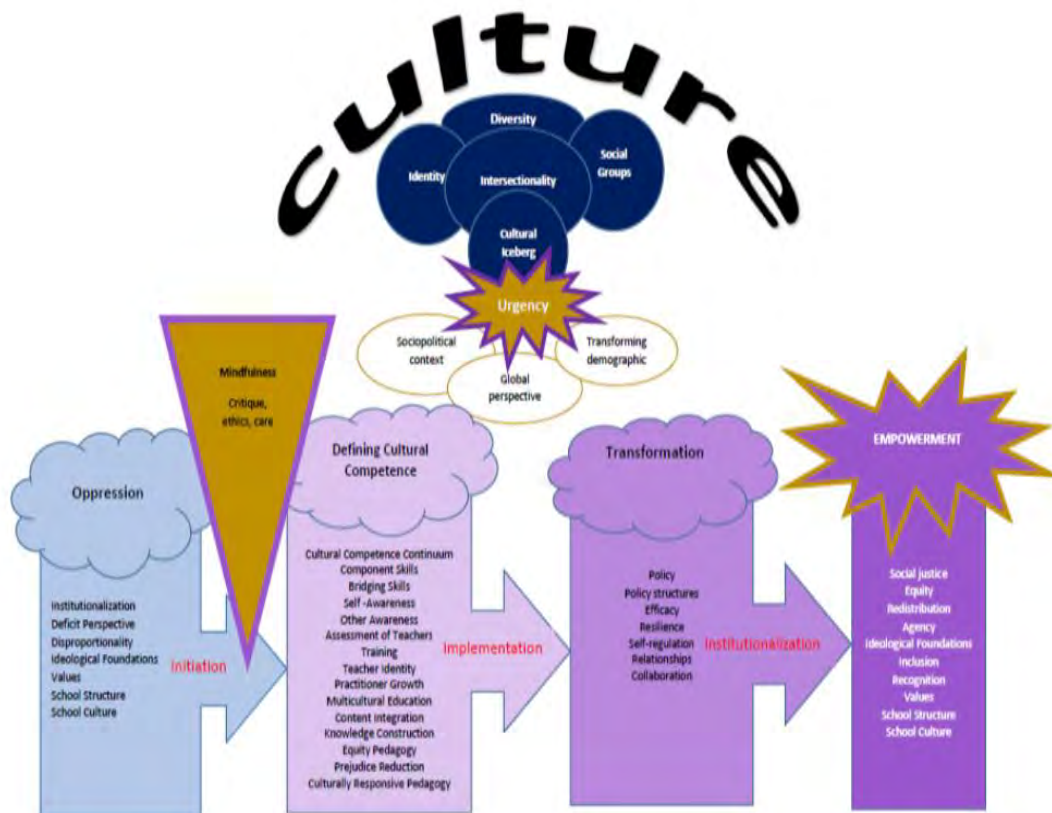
culture

Diversity
Identity
Intersectionality
Social Groups
Cultural Iceberg

Urgency
Sociopolitical context
Global perspective
Transforming demographic

Mindfulness
Critique, ethics, care

Oppression
Institutionalization
Deficit Perspective
Disproportionality
Ideological Foundations
Values
School Structure
School Culture

Initiation

Defining Cultural Competence
Cultural Competence Continuum
Component Skills
Bridging Skills
Self-Awareness
Other Awareness
Assessment of Teachers
Training
Teacher Identity
Practitioner Growth
Multicultural Education
Content Integration
Knowledge Construction
Equity Pedagogy
Prejudice Reduction
Culturally Responsive Pedagogy

Implementation

Transformation
Policy
Policy structures
Efficacy
Resilience
Self-regulation
Relationships
Collaboration

Institutionalization

EMPOWERMENT
Social justice
Equity
Redistribution
Agency
Ideological Foundations
Inclusion
Recognition
Values
School Structure
School Culture